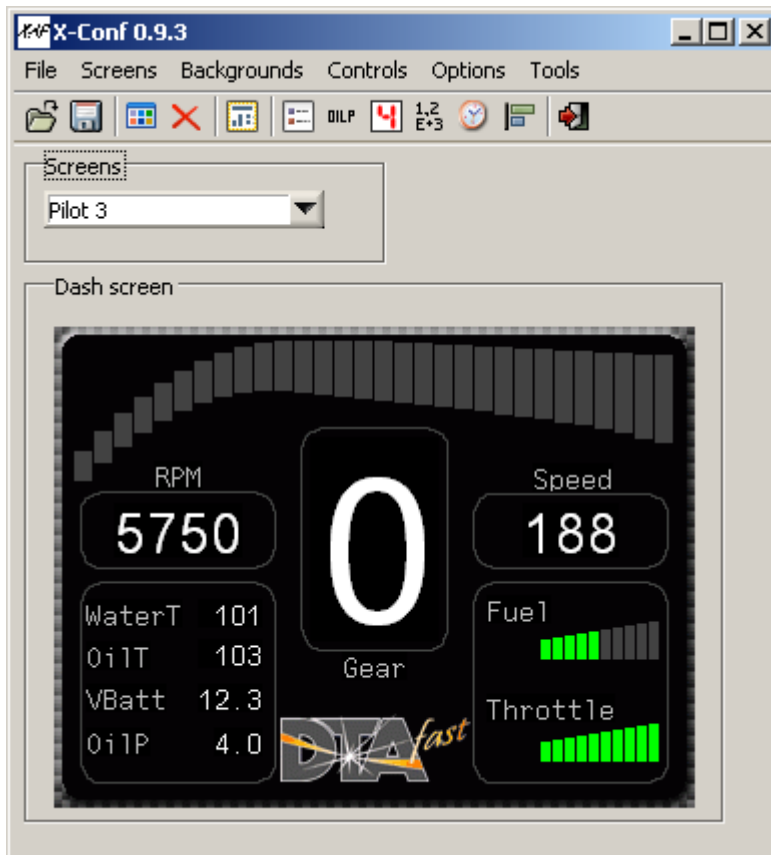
X-Conf 0.9.3

File Screens Backgrounds Controls Options Tools

OILP

1,2 E+3

Screens

Pilot 3

Dash screen

RPM

5750

0

Speed

188

WaterT 101

OilT 103

VBatt 12.3

OilP 4.0

Gear

Fuel

Throttle

DTA fast